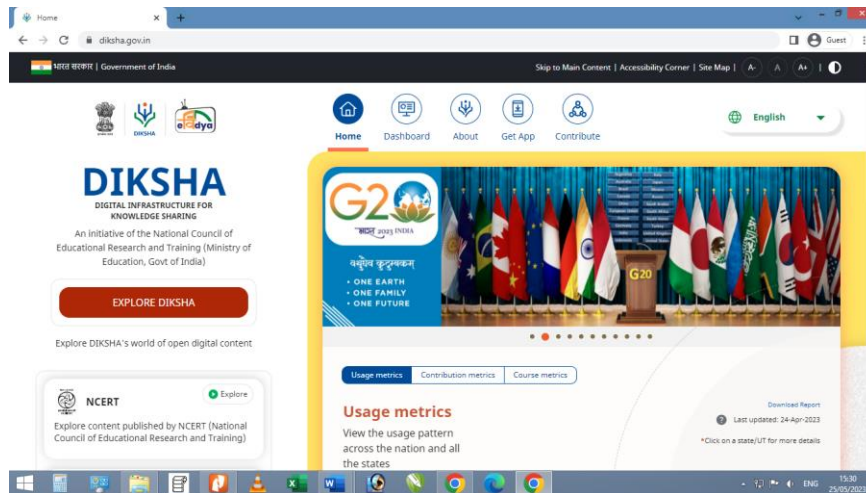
Home
diksha.gov.in
Guest
भारत सरकार | Government of India
Skip to Main Content | Accessibility Corner | Site Map | A- A A+ |
DIKSHA
e-Vidya
Home Dashboard About Get App Contribute
English
DIKSHA
DIGITAL INFRASTRUCTURE FOR KNOWLEDGE SHARING
An initiative of the National Council of Educational Research and Training (Ministry of Education, Govt of India)
EXPLORE DIKSHA
Explore DIKSHA's world of open digital content
NCERT
Explore
Explore content published by NCERT (National Council of Educational Research and Training)
G20
भारत 2023 INDIA
वसुधैव कुटुम्बकम्
• ONE EARTH
• ONE FAMILY
• ONE FUTURE
G20
Usage metrics Contribution metrics Course metrics
Usage metrics
View the usage pattern across the nation and all the states
Download Report
Last updated: 24-Apr-2023
*Click on a state/UT for more details
ENG
15:30
25/05/2023